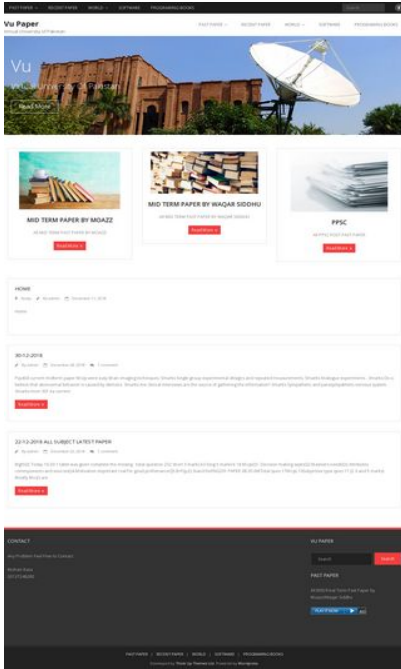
PAST PAPER RECENT PAPER WORLD SOFTWARE PROGRAMMING BOOKS

Vu Paper
Virtual University of Pakistan

PAST PAPER RECENT PAPER WORLD SOFTWARE PROGRAMMING BOOKS

Vu

Read More

MID TERM PAPER BY MOAZZ
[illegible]
Read More

MID TERM PAPER BY WAQAR SIDDHU
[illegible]
Read More

PPSC
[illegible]
Read More

HOME
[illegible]
Home

30-12-2018
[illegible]
Read More

22-12-2018 ALL SUBJECT LATEST PAPER
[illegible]
Read More

CONTACT
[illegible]

VU PAPER
Search

PAST PAPER
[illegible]

PAST PAPER RECENT PAPER WORLD SOFTWARE PROGRAMMING BOOKS
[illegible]